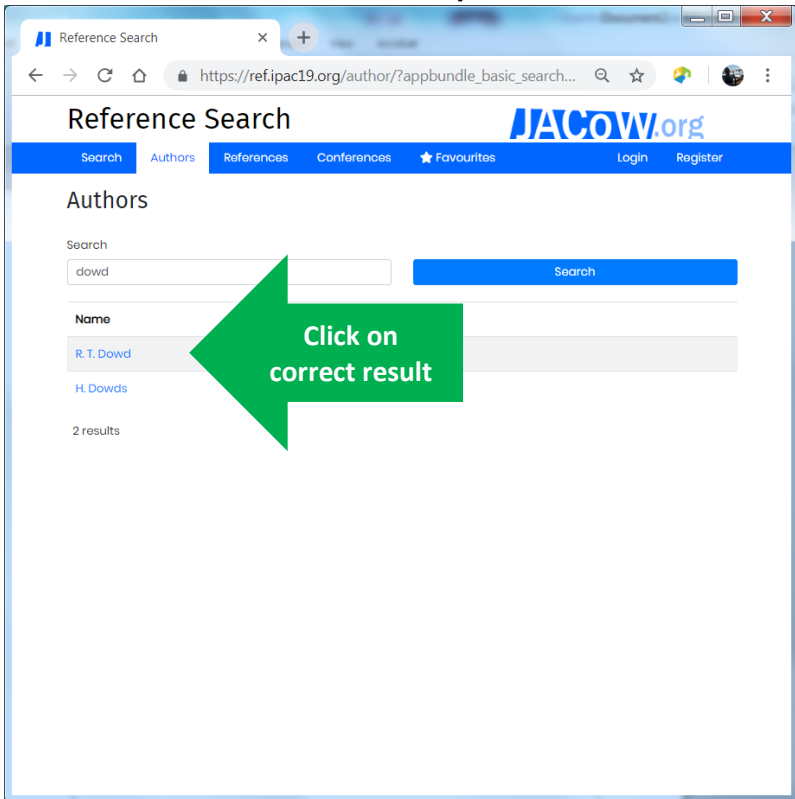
Reference Search

https://ref.ipac19.org/author/?appbundle_basic_search...

Reference Search

JACoW.org

Search
Authors
References
Conferences
Favourites
Login
Register

Authors

Search

dowd

Search

Name

R. T. Dowd

H. Dowds

2 results

Click on correct result